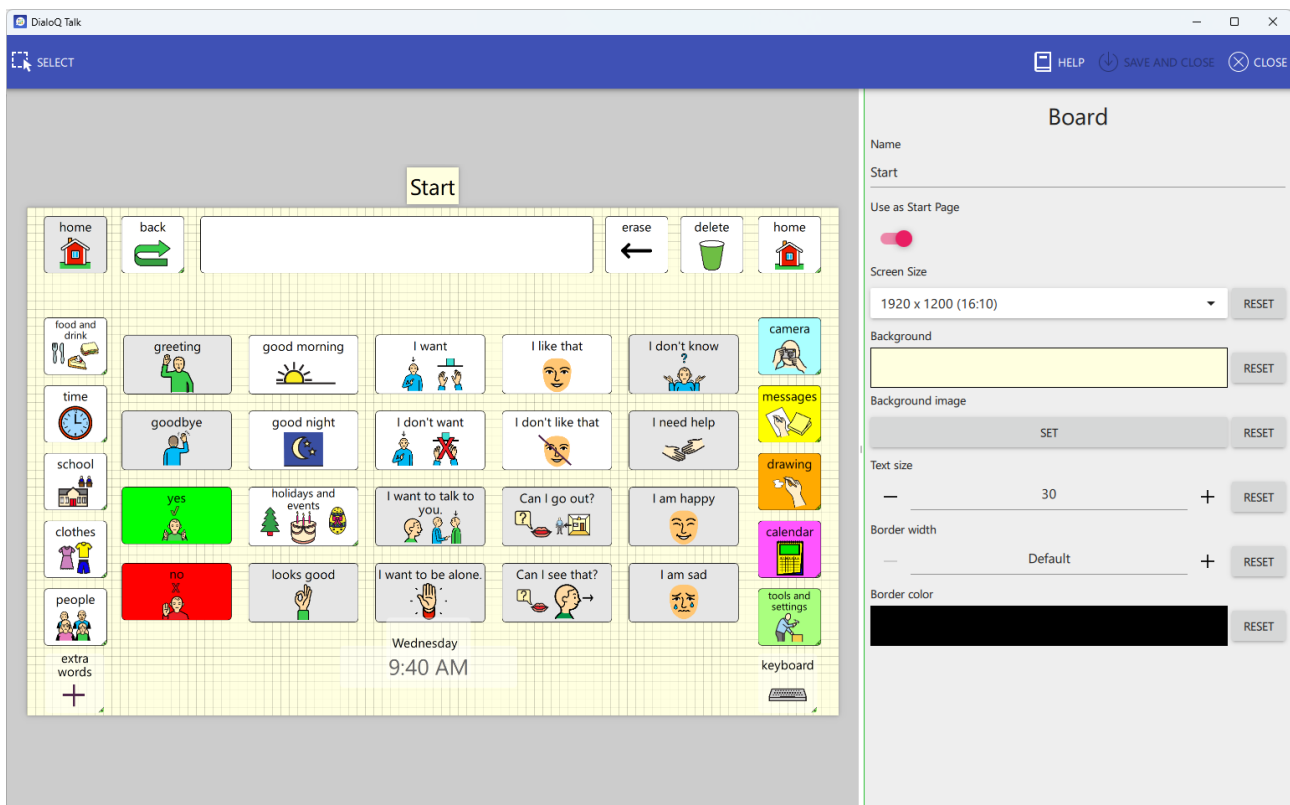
DialoQ Talk

SELECT

HELP SAVE AND CLOSE CLOSE

Start

home
back
erase
delete
home

food and drink
greeting
good morning
I want
I like that
I don't know
camera

time
goodbye
good night
I don't want
I don't like that
I need help
messages

school
yes
holidays and events
I want to talk to you.
Can I go out?
I am happy
drawing

clothes
no
looks good
I want to be alone.
Can I see that?
I am sad
calendar

people
tools and settings

extra words
Wednesday
9:40 AM
keyboard

Board

Name
Start

Use as Start Page

Screen Size
1920 x 1200 (16:10)
RESET

Background
RESET

Background image
SET
RESET

Text size
30
RESET

Border width
Default
RESET

Border color
RESET